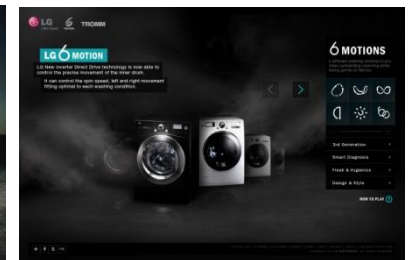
LG TROMM

LG 6 MOTION

LG New Inverter Direct Drive technology is now able to control the precise movement of the inner drum.

It can control the spin speed, left and right movement fitting optimal to each washing condition.

6 MOTIONS

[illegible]

3rd Generation

Smart Diagnosis

Fresh & Hygienic

Design & Style

HOW TO PLAY